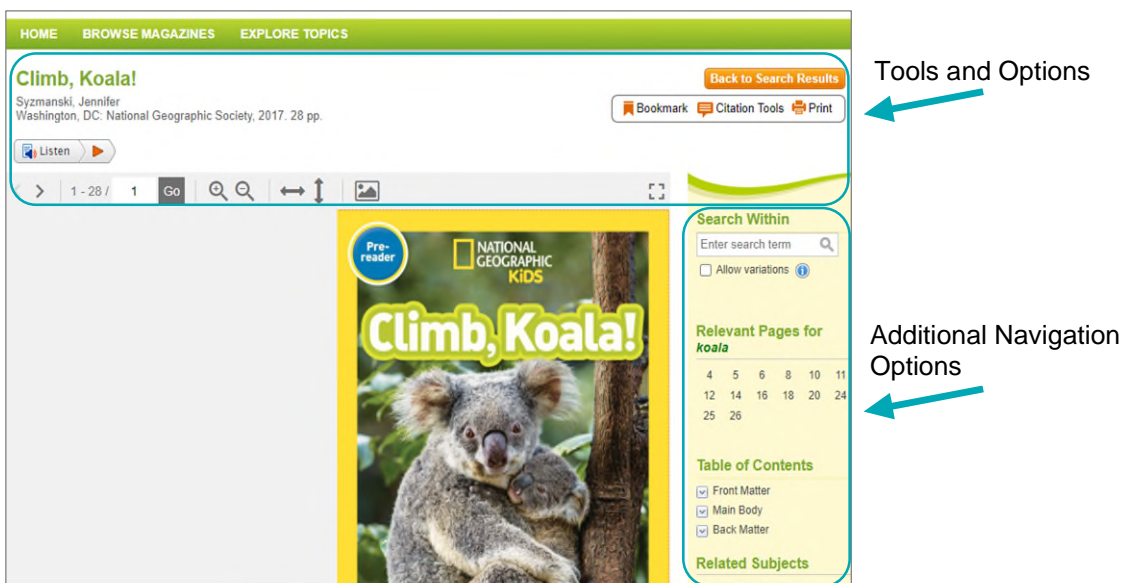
HOME BROWSE MAGAZINES EXPLORE TOPICS

Climb, Koala!

Syzmanski, Jennifer
Washington, DC: National Geographic Society, 2017. 28 pp.

Back to Search Results

Bookmark Citation Tools Print

Tools and Options

Listen

1 - 28 / 1 Go

Pre-reader

NATIONAL GEOGRAPHIC KiDS

Climb, Koala!

Search Within

Enter search term

Allow variations

Relevant Pages for koala

4 5 6 8 10 11
12 14 16 18 20 24
25 26

Table of Contents

Front Matter
Main Body
Back Matter

Related Subjects

Additional Navigation Options